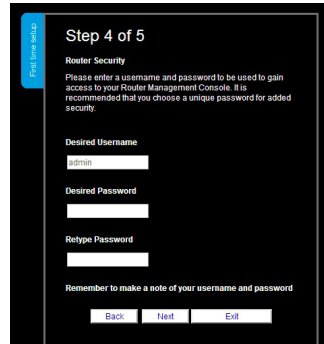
First time setup

Step 4 of 5

Router Security

Please enter a username and password to be used to gain access to your Router Management Console. It is recommended that you choose a unique password for added security.

Desired Username

admin

Desired Password

Retype Password

Remember to make a note of your username and password

Back Next Exit